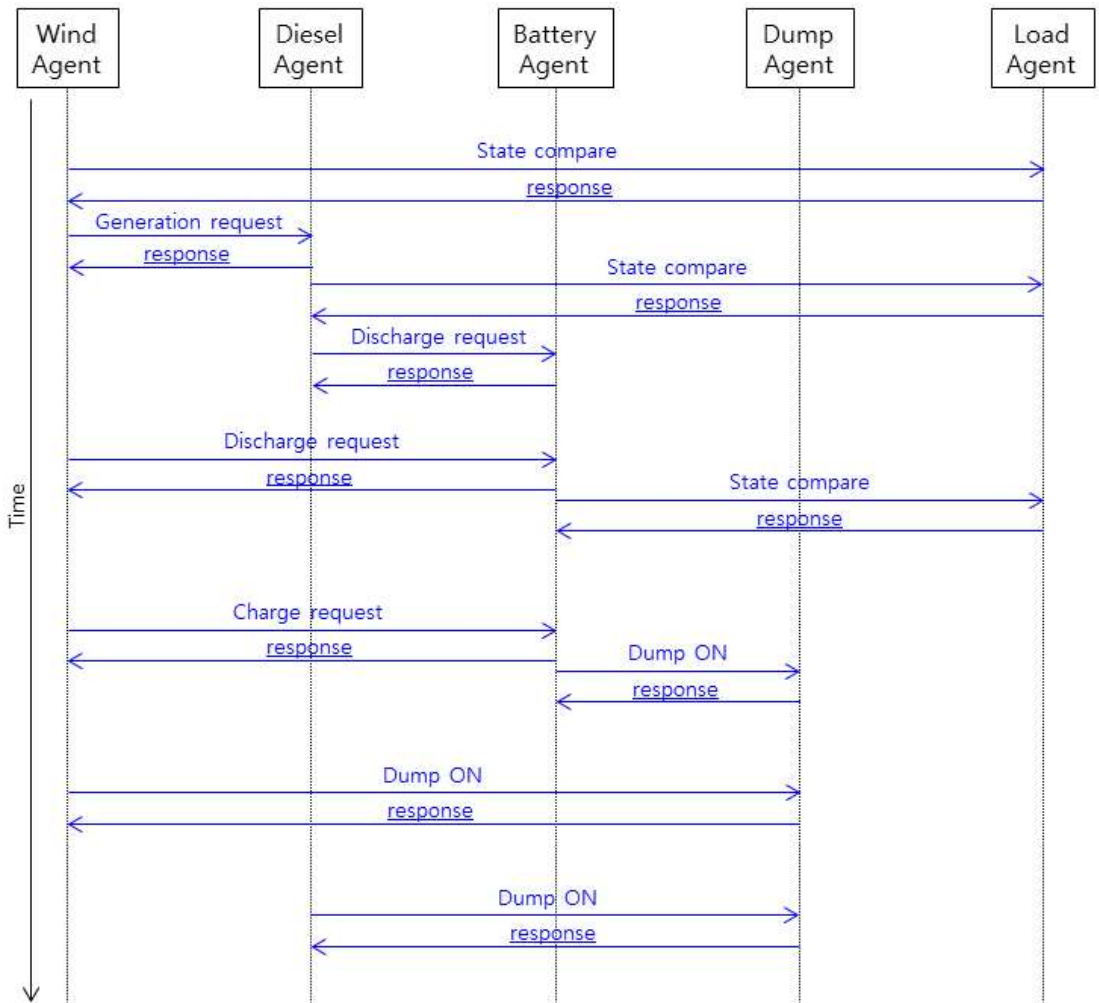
Wind Agent

Diesel Agent

Battery Agent

Dump Agent

Load Agent

Time

State compare

response

Generation request

response

State compare

response

Discharge request

response

Discharge request

response

State compare

response

Charge request

response

Dump ON

response

Dump ON

response

Dump ON

response